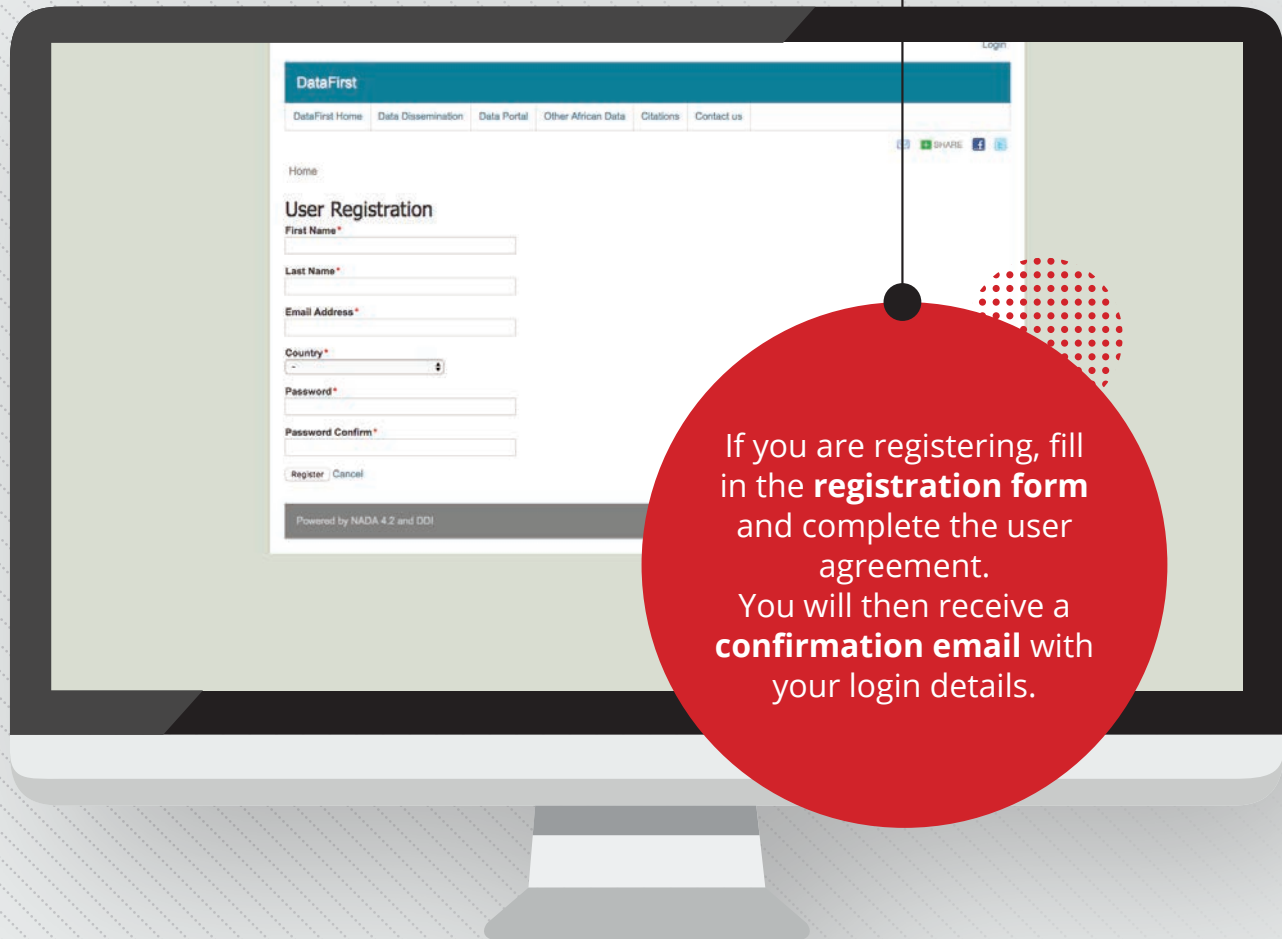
Login

DataFirst

DataFirst Home | Data Dissemination | Data Portal | Other African Data | Citations | Contact us

SHARE

Home

User Registration

First Name*

Last Name*

Email Address*

Country*

-

Password*

Password Confirm*

Register Cancel

Powered by NADA 4.2 and DDI

If you are registering, fill in the **registration form** and complete the user agreement.
You will then receive a **confirmation email** with your login details.